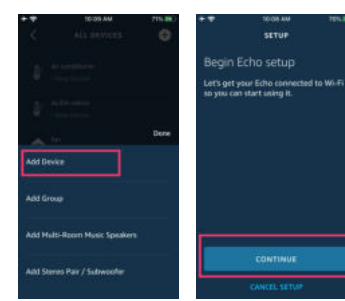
10:09 AM 71%

ALL DEVICES

Air conditioner
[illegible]

ALEXA device
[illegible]

Fan

Done

Add Device

Add Group

Add Multi-Room Music Speakers

Add Stereo Pair / Subwoofer

10:08 AM 70%

SETUP

Begin Echo setup

Let's get your Echo connected to Wi-Fi so you can start using it.

CONTINUE

CANCEL SETUP